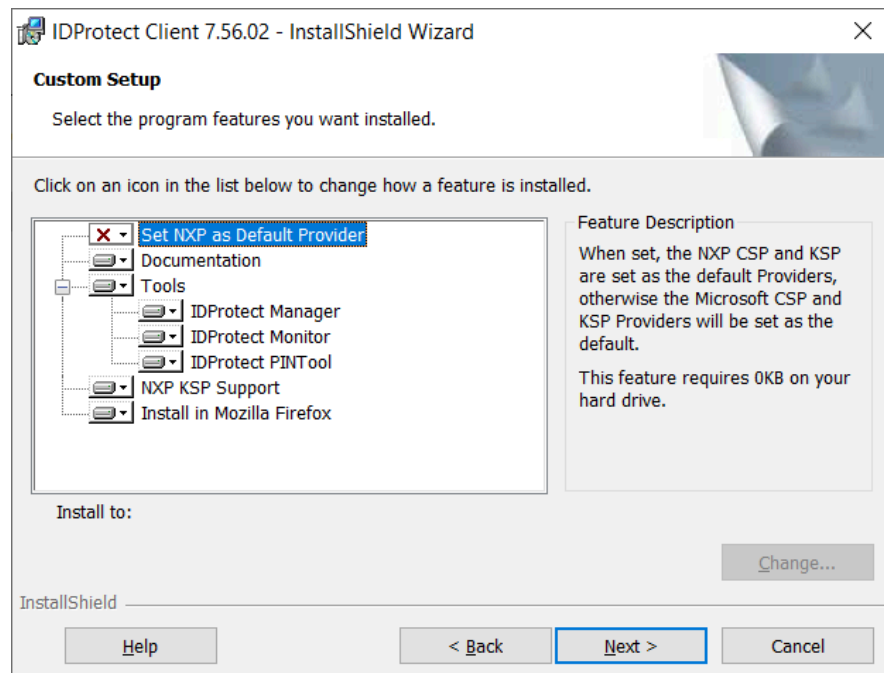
IDProtect Client 7.56.02 - InstallShield Wizard

Custom Setup

Select the program features you want installed.

Click on an icon in the list below to change how a feature is installed.

Set NXP as Default Provider
Documentation
Tools
IDProtect Manager
IDProtect Monitor
IDProtect PINTool
NXP KSP Support
Install in Mozilla Firefox

Feature Description

When set, the NXP CSP and KSP are set as the default Providers, otherwise the Microsoft CSP and KSP Providers will be set as the default.

This feature requires 0KB on your hard drive.

Install to:

Change...

InstallShield

Help

< Back

Next >

Cancel